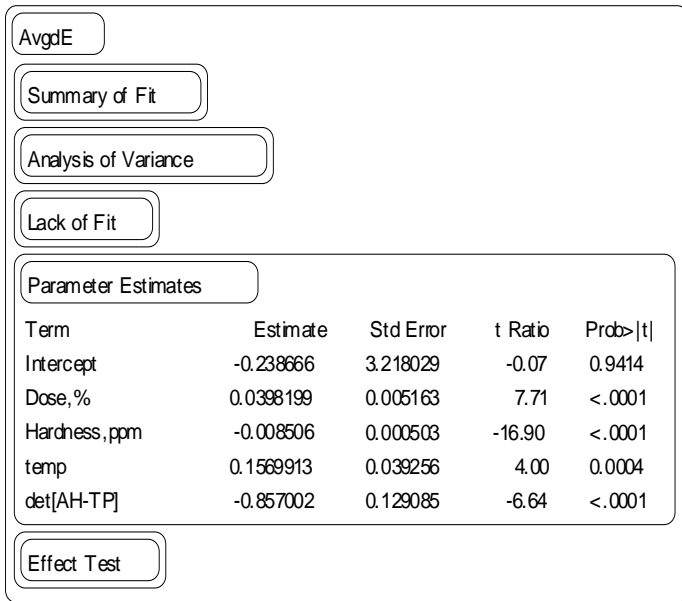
AvgdE

Summary of Fit

Analysis of Variance

Lack of Fit

Parameter Estimates

| Term | Estimate | Std Error | t Ratio | Prob>\|t\| |
|---|---|---|---|---|
| Intercept | -0.238666 | 3.218029 | -0.07 | 0.9414 |
| Dose,% | 0.0398199 | 0.005163 | 7.71 | <.0001 |
| Hardness,ppm | -0.008506 | 0.000503 | -16.90 | <.0001 |
| temp | 0.1569913 | 0.039256 | 4.00 | 0.0004 |
| det[AH-TP] | -0.857002 | 0.129085 | -6.64 | <.0001 |

Effect Test